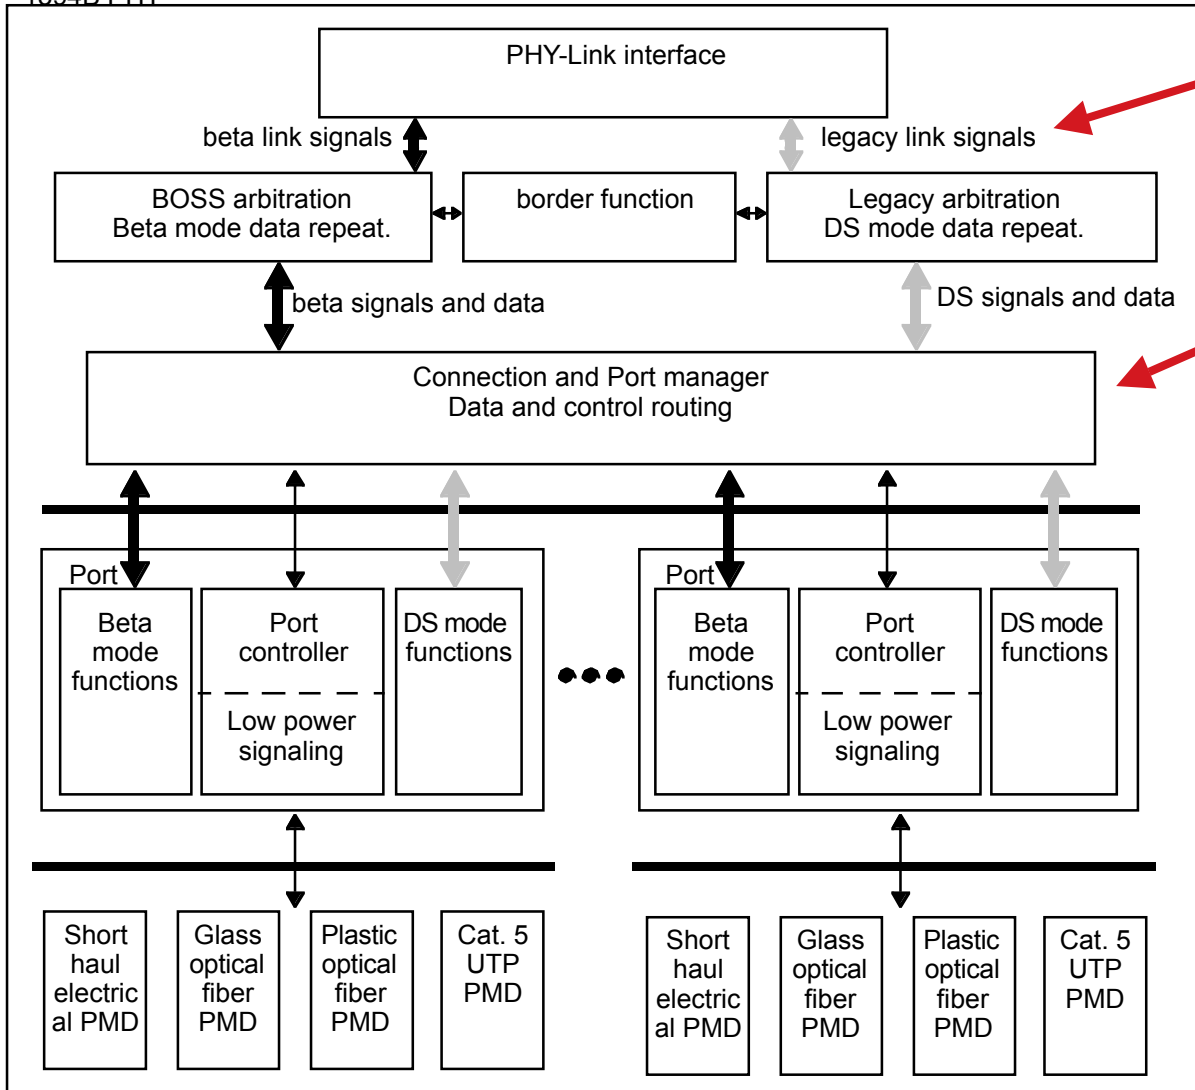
PHY-Link interface

beta link signals

legacy link signals

BOSS arbitration
Beta mode data repeat.

border function

Legacy arbitration
DS mode data repeat.

beta signals and data

DS signals and data

Connection and Port manager
Data and control routing

Port

Beta mode functions

Port controller

Low power signaling

DS mode functions

Port

Beta mode functions

Port controller

Low power signaling

DS mode functions

Short haul electrical PMD

Glass optical fiber PMD

Plastic optical fiber PMD

Cat. 5 UTP PMD

Short haul electrical PMD

Glass optical fiber PMD

Plastic optical fiber PMD

Cat. 5 UTP PMD